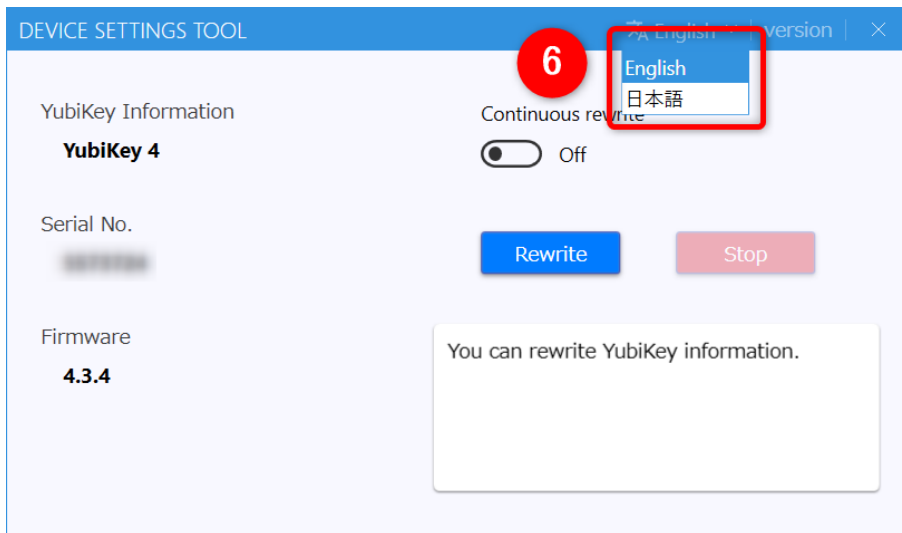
DEVICE SETTINGS TOOL

English | version | ×

6

English
日本語

YubiKey Information

YubiKey 4

Continuous rewrite

Off

Serial No.

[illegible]

Rewrite

Stop

Firmware

4.3.4

You can rewrite YubiKey information.